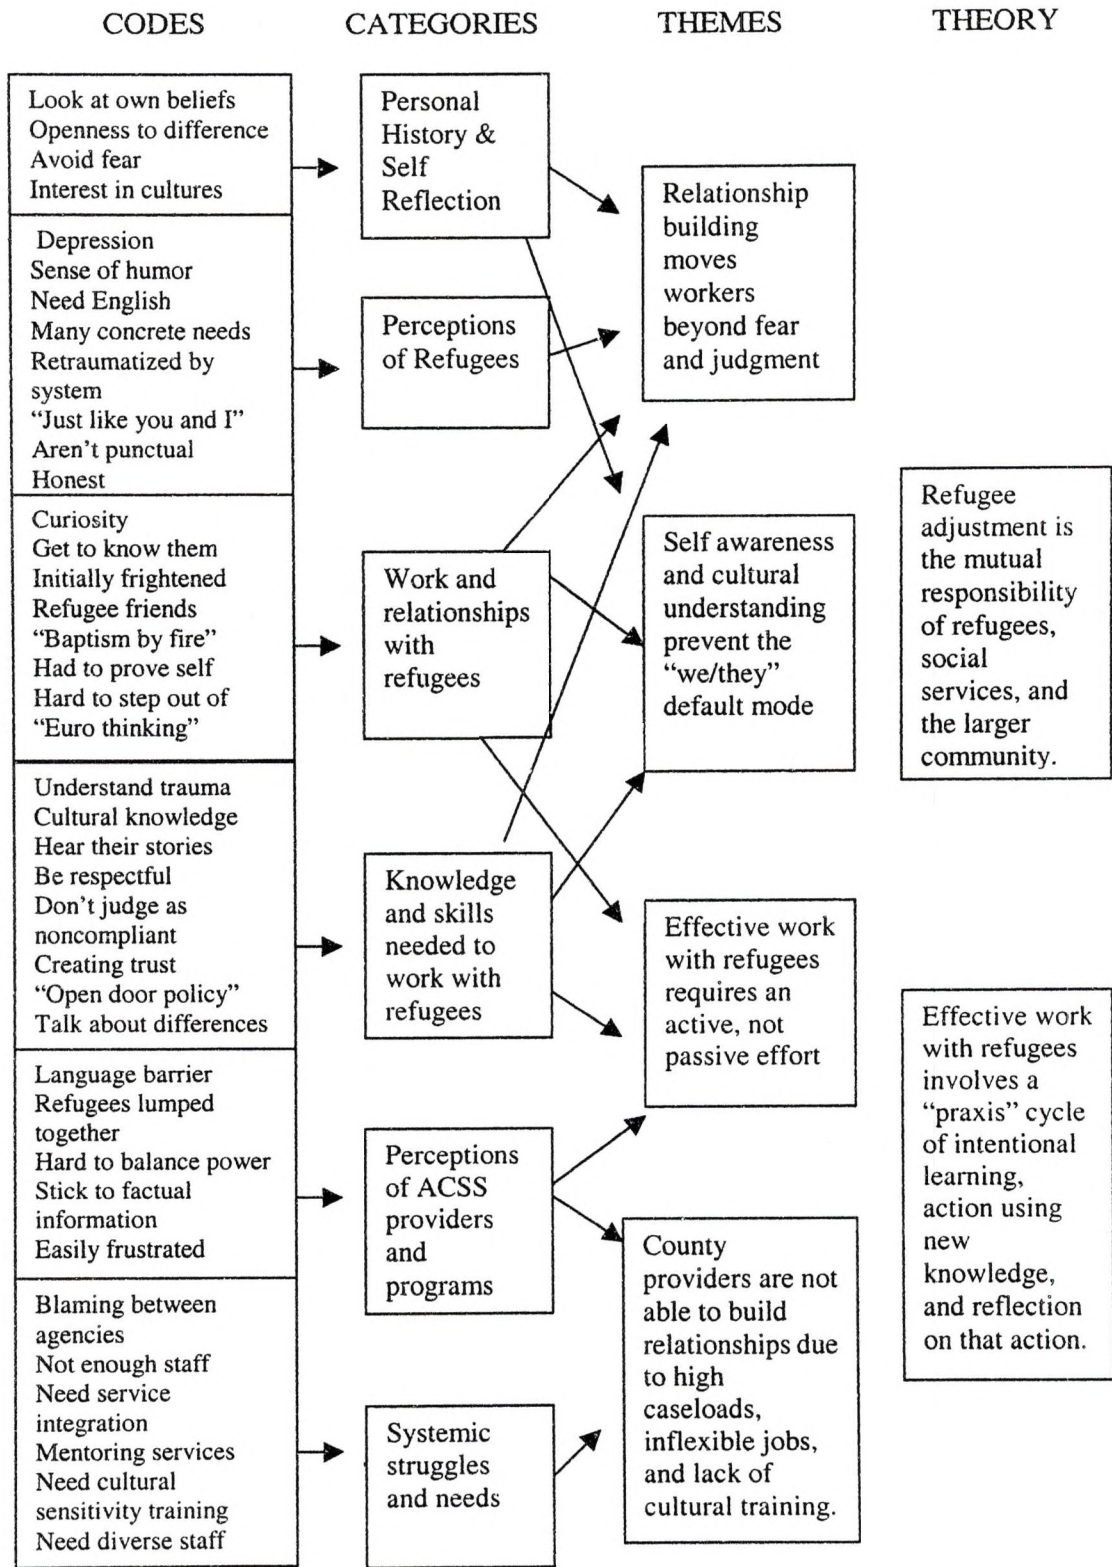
CODES

CATEGORIES

THEMES

THEORY

Look at own beliefs
Openness to difference
Avoid fear
Interest in cultures

Depression
Sense of humor
Need English
Many concrete needs
Retraumatized by system
"Just like you and I"
Aren't punctual
Honest

Curiosity
Get to know them
Initially frightened
Refugee friends
"Baptism by fire"
Had to prove self
Hard to step out of "Euro thinking"

Understand trauma
Cultural knowledge
Hear their stories
Be respectful
Don't judge as noncompliant
Creating trust
"Open door policy"
Talk about differences

Language barrier
Refugees lumped together
Hard to balance power
Stick to factual information
Easily frustrated

Blaming between agencies
Not enough staff
Need service integration
Mentoring services
Need cultural sensitivity training
Need diverse staff

Personal History & Self Reflection

Perceptions of Refugees

Work and relationships with refugees

Knowledge and skills needed to work with refugees

Perceptions of ACSS providers and programs

Systemic struggles and needs

Relationship building moves workers beyond fear and judgment

Self awareness and cultural understanding prevent the "we/they" default mode

Effective work with refugees requires an active, not passive effort

County providers are not able to build relationships due to high caseloads, inflexible jobs, and lack of cultural training.

Refugee adjustment is the mutual responsibility of refugees, social services, and the larger community.

Effective work with refugees involves a "praxis" cycle of intentional learning, action using new knowledge, and reflection on that action.